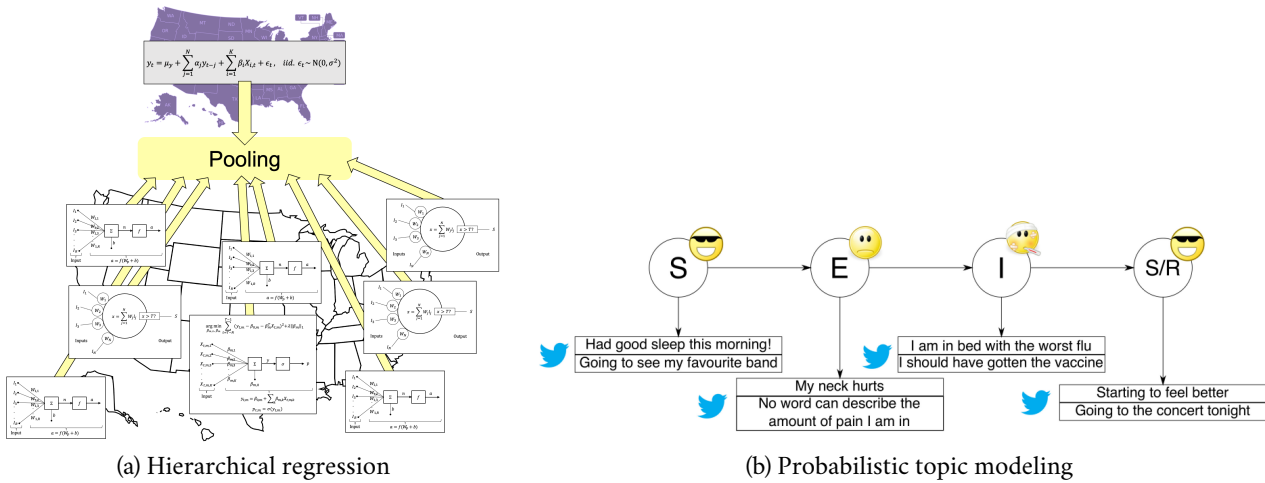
$y_t = \mu_y + \sum_{j=1}^{N} \alpha_j y_{t-j} + \sum_{i=1}^{N} \beta_i X_{i,t} + \epsilon_t, \quad iid.\ \epsilon_t \sim N(0, \sigma^2)$

Pooling

Input

$a = f(Wp + b)$

Inputs

Output

S

E

I

S/R

Had good sleep this morning!
Going to see my favourite band

My neck hurts
No word can describe the amount of pain I am in

I am in bed with the worst flu
I should have gotten the vaccine

Starting to feel better
Going to the concert tonight

(a) Hierarchical regression

(b) Probabilistic topic modeling